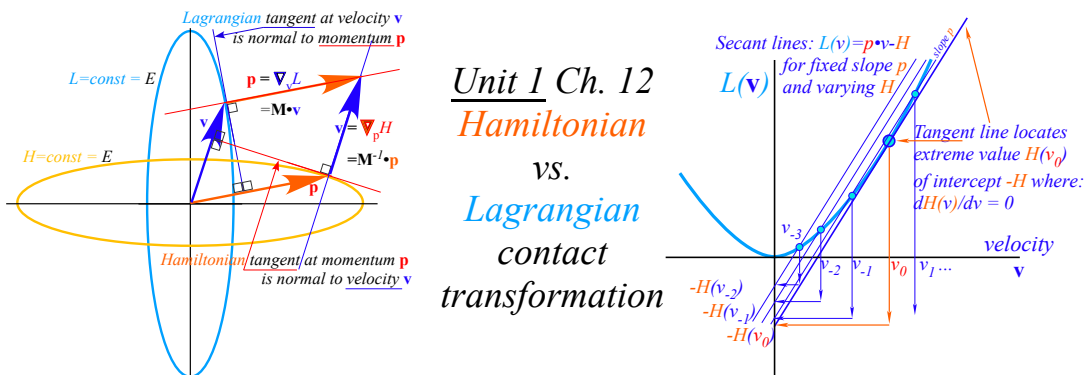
Lagrangian tangent at velocity **v** is normal to momentum **p**

L=const = E

**p** = $\nabla_v L$

=**M**•**v**

**v**

**v** = $\nabla_p H$

=$M^{-1}$•**p**

H=const = E

**p**

Hamiltonian tangent at momentum **p** is normal to velocity **v**

Unit 1 Ch. 12

Hamiltonian

vs.

Lagrangian

contact

transformation

Secant lines: L(v)=p•v-H for fixed slope p and varying H

slope p

L(v)

Tangent line locates extreme value H($v_0$) of intercept -H where: dH(v)/dv = 0

velocity

**v**

$v_{-3}$

$v_{-2}$

$v_{-1}$

$v_0$

$v_1$...

-H($v_{-2}$)

-H($v_{-1}$)

-H($v_0$)